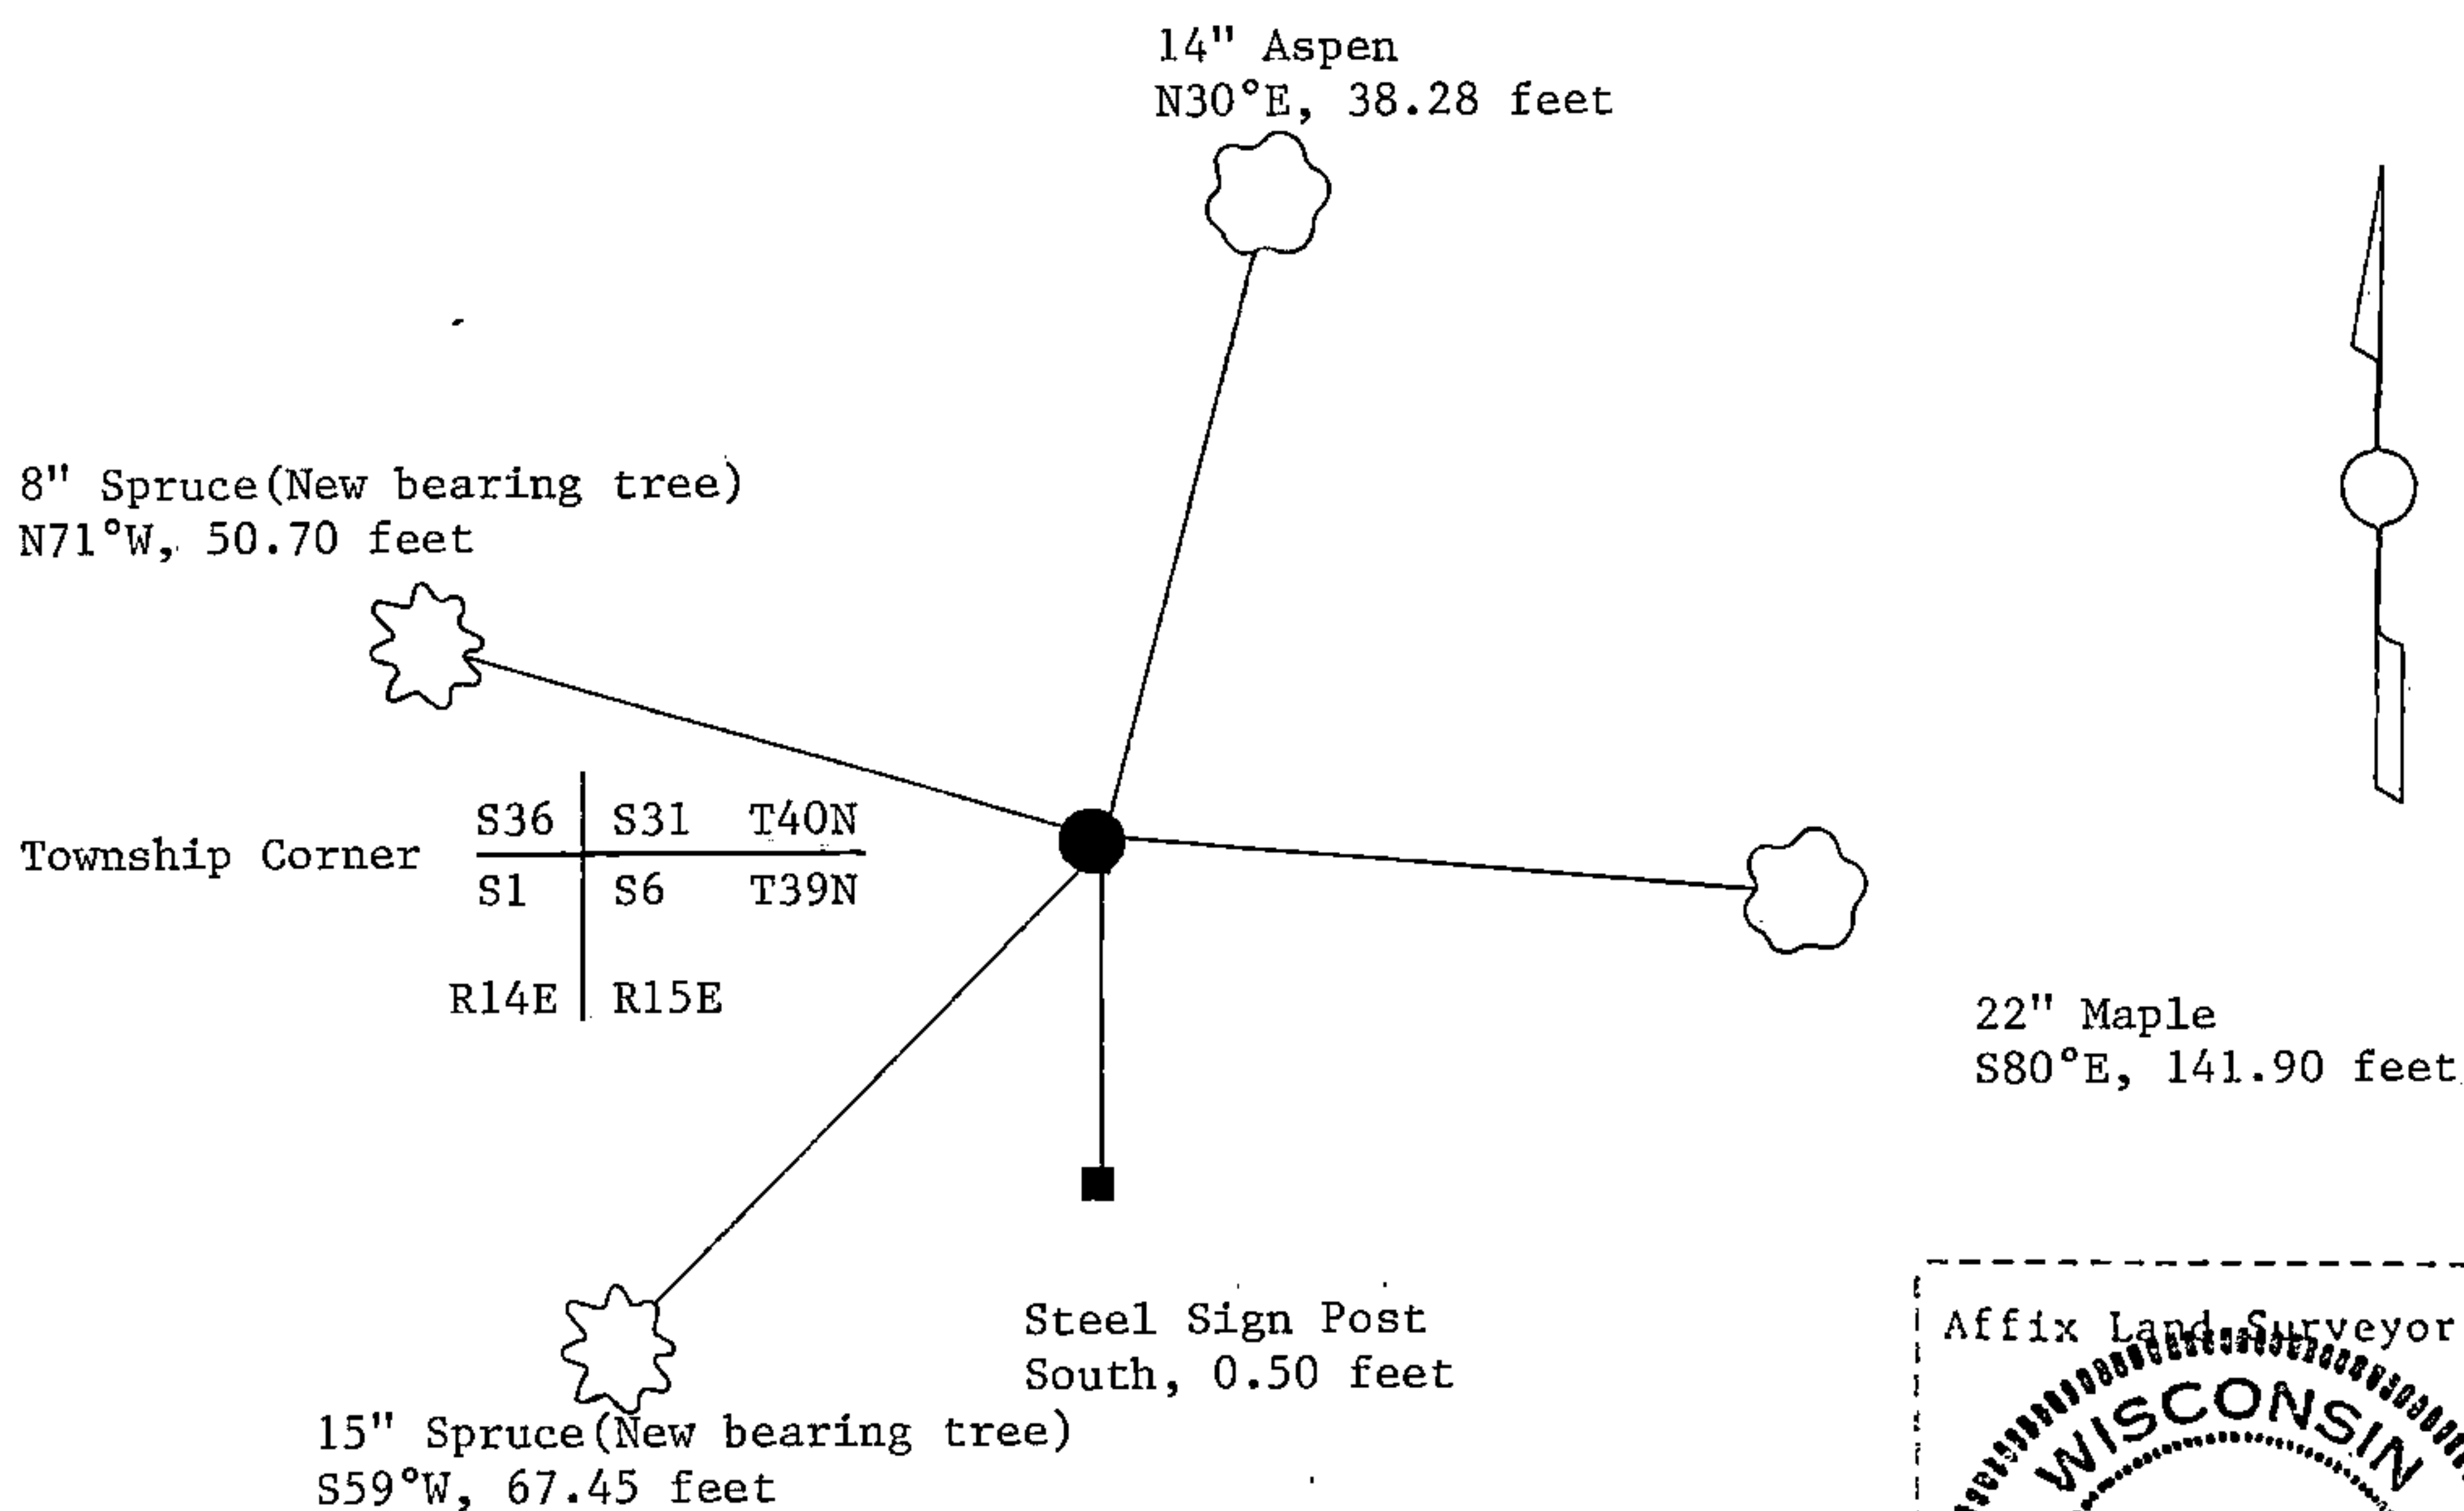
14" Aspen
N30°E, 38.28 feet

8" Spruce(New bearing tree)
N71°W, 50.70 feet

Township Corner

| S36 | S31 | T40N |
|---|---|---|
| S1 | S6 | T39N |
| R14E | R15E | |

22" Maple
S80°E, 141.90 feet

Steel Sign Post
South, 0.50 feet

15" Spruce(New bearing tree)
S59°W, 67.45 feet

Affix Land Surveyor

WISCONSIN